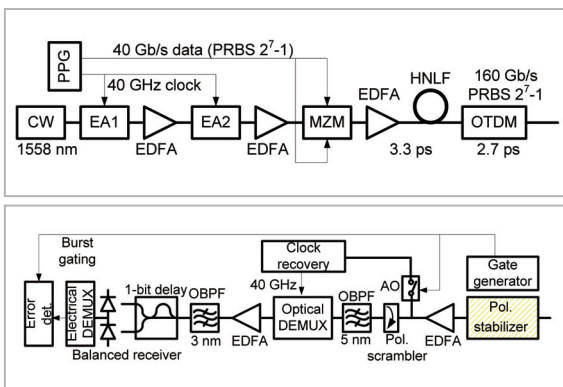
PPG
40 Gb/s data (PRBS $2^7$-1)
40 GHz clock
CW
1558 nm
EA1
EDFA
EA2
EDFA
MZM
EDFA
HNLF
3.3 ps
160 Gb/s PRBS $2^7$-1
OTDM
2.7 ps

Burst gating
Clock recovery
Gate generator
40 GHz
AO
Error det.
Electrical DEMUX
1-bit delay
OBPF
3 nm
Balanced receiver
EDFA
Optical DEMUX
OBPF
5 nm
Pol. scrambler
EDFA
Pol. stabilizer